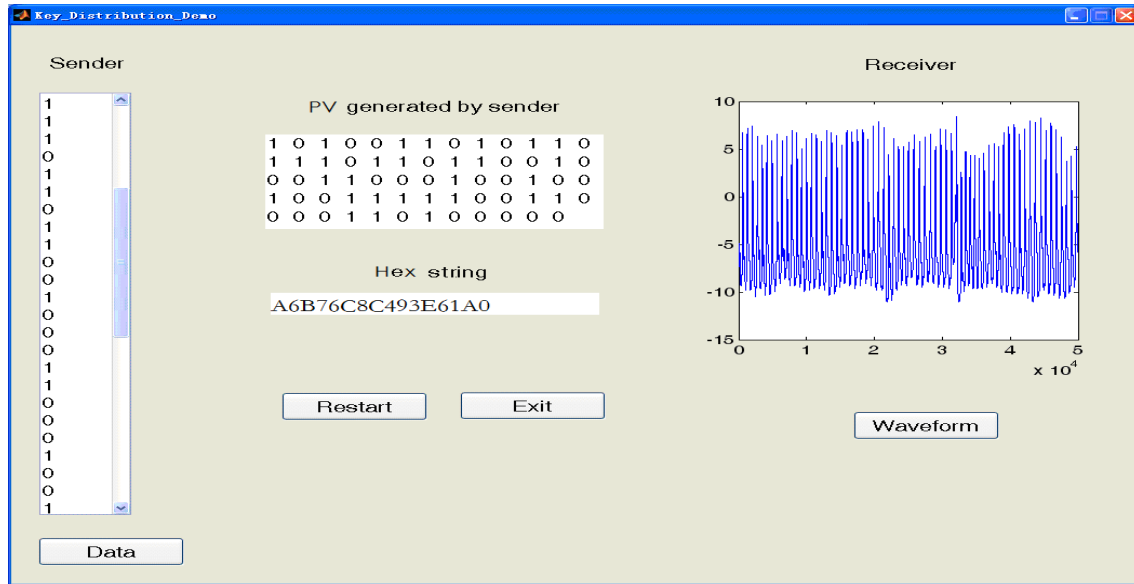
Key_Distribution_Demo

Sender

1
1
1
0
1
1
0
1
1
0
0
1
0
0
0
1
1
0
0
0
1
0
0
1

Data

PV generated by sender

1 0 1 0 0 1 1 0 1 0 1 1 0
1 1 1 0 1 1 0 1 1 0 0 1 0
0 0 1 1 0 0 0 1 0 0 1 0 0
1 0 0 1 1 1 1 1 0 0 1 1 0
0 0 0 1 1 0 1 0 0 0 0 0

Hex string

A6B76C8C493E61A0

Restart

Exit

Receiver

10
5
0
-5
-10
-15
0
1
2
3
4
5
$x\ 10^4$

Waveform